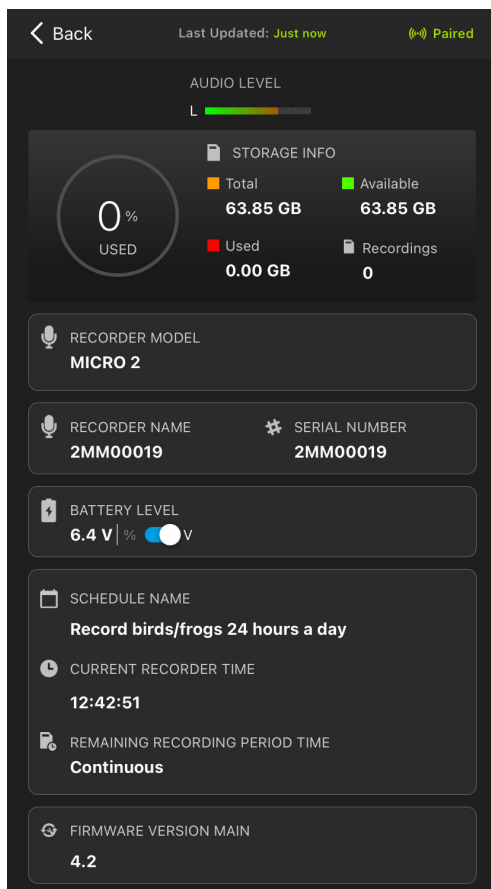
Back

Last Updated: Just now

Paired

AUDIO LEVEL

L

0 %

USED

STORAGE INFO

Total
63.85 GB

Available
63.85 GB

Used
0.00 GB

Recordings
0

RECORDER MODEL
MICRO 2

RECORDER NAME
2MM00019

SERIAL NUMBER
2MM00019

BATTERY LEVEL
6.4 V | % V

SCHEDULE NAME
Record birds/frogs 24 hours a day

CURRENT RECORDER TIME
12:42:51

REMAINING RECORDING PERIOD TIME
Continuous

FIRMWARE VERSION MAIN
4.2